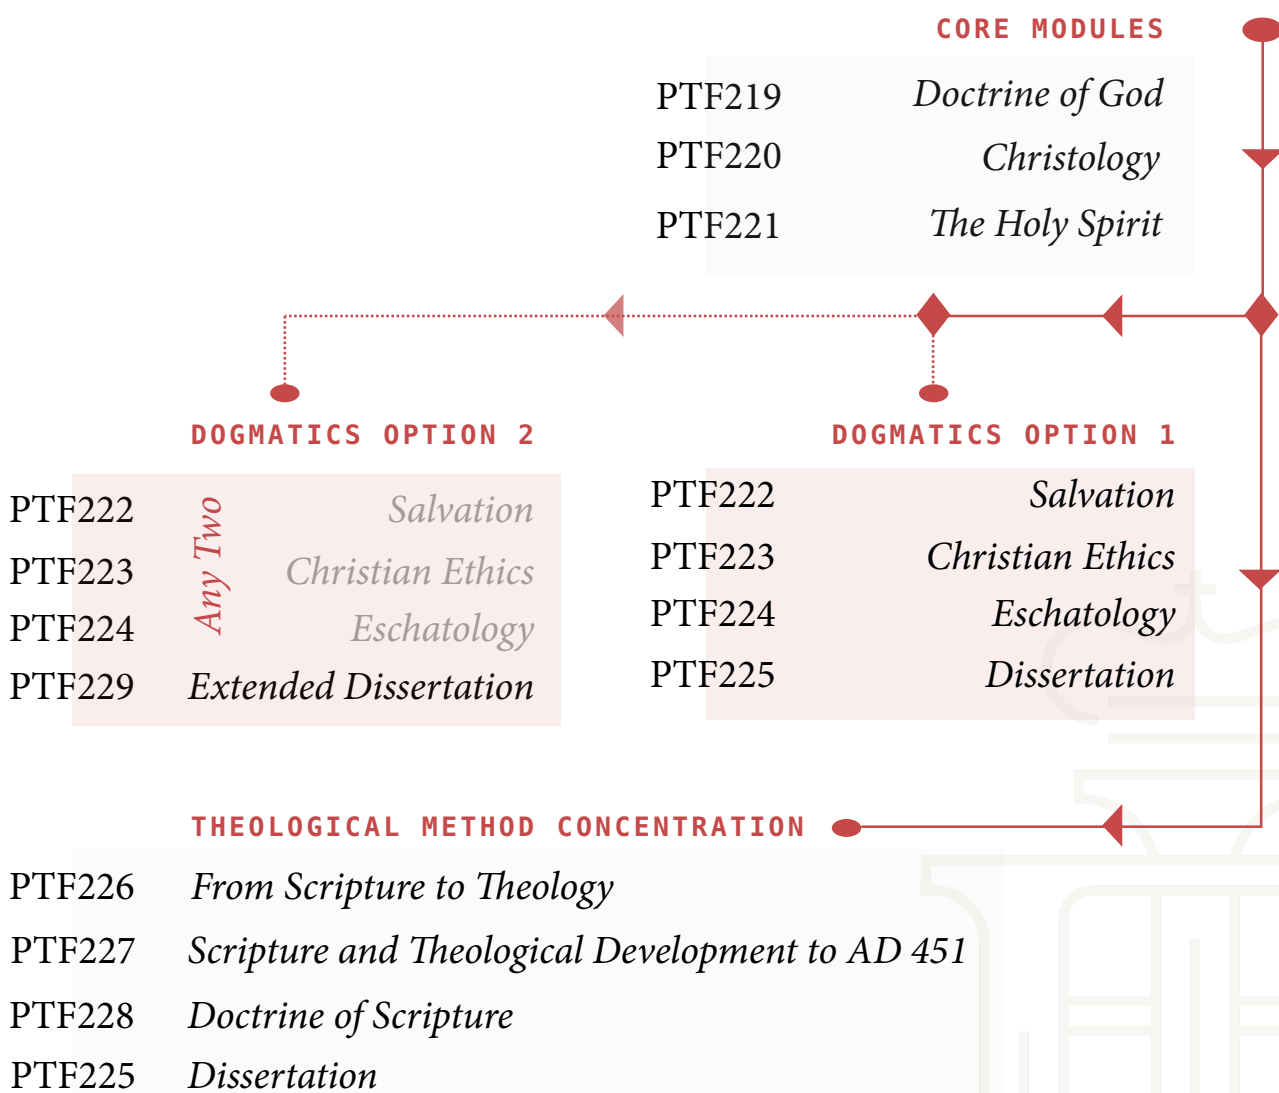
CORE MODULES

PTF219 Doctrine of God
PTF220 Christology
PTF221 The Holy Spirit

DOGMATICS OPTION 2

PTF222 Salvation
PTF223 Christian Ethics
PTF224 Eschatology
Any Two
PTF229 Extended Dissertation

DOGMATICS OPTION 1

PTF222 Salvation
PTF223 Christian Ethics
PTF224 Eschatology
PTF225 Dissertation

THEOLOGICAL METHOD CONCENTRATION

PTF226 From Scripture to Theology
PTF227 Scripture and Theological Development to AD 451
PTF228 Doctrine of Scripture
PTF225 Dissertation